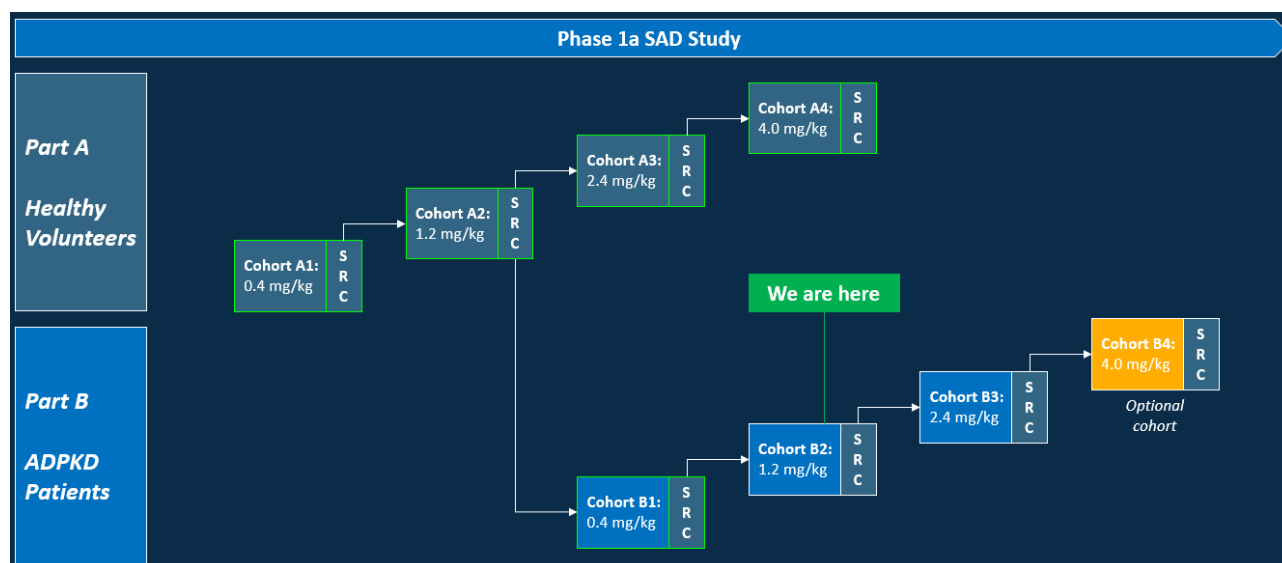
Phase 1a SAD Study

Part A

Healthy Volunteers

Part B

ADPKD Patients

Cohort A1: 0.4 mg/kg
SRC

Cohort A2: 1.2 mg/kg
SRC

Cohort A3: 2.4 mg/kg
SRC

Cohort A4: 4.0 mg/kg
SRC

We are here

Cohort B1: 0.4 mg/kg
SRC

Cohort B2: 1.2 mg/kg
SRC

Cohort B3: 2.4 mg/kg
SRC

Cohort B4: 4.0 mg/kg
SRC

Optional cohort